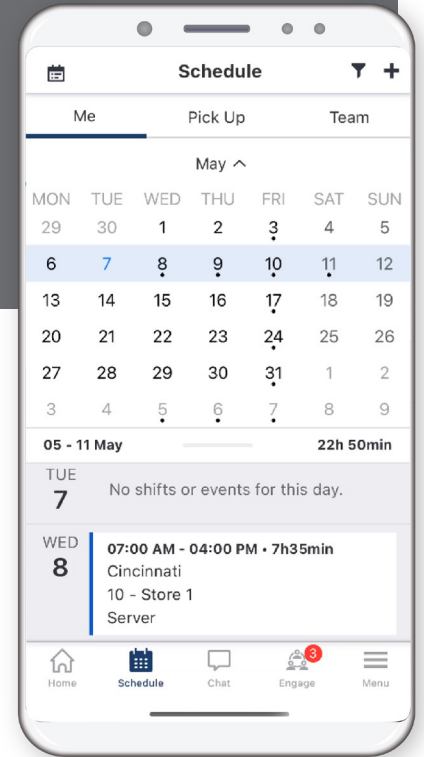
Schedule

Me | Pick Up | Team

May ^

| MON | TUE | WED | THU | FRI | SAT | SUN |
|---|---|---|---|---|---|---|
| 29 | 30 | 1 | 2 | 3 | 4 | 5 |
| 6 | 7 | 8 | 9 | 10 | 11 | 12 |
| 13 | 14 | 15 | 16 | 17 | 18 | 19 |
| 20 | 21 | 22 | 23 | 24 | 25 | 26 |
| 27 | 28 | 29 | 30 | 31 | 1 | 2 |
| 3 | 4 | 5 | 6 | 7 | 8 | 9 |

05 - 11 May 22h 50min

TUE
7
No shifts or events for this day.

WED
8
07:00 AM - 04:00 PM • 7h35min
Cincinnati
10 - Store 1
Server

Home Schedule Chat 3 Engage Menu